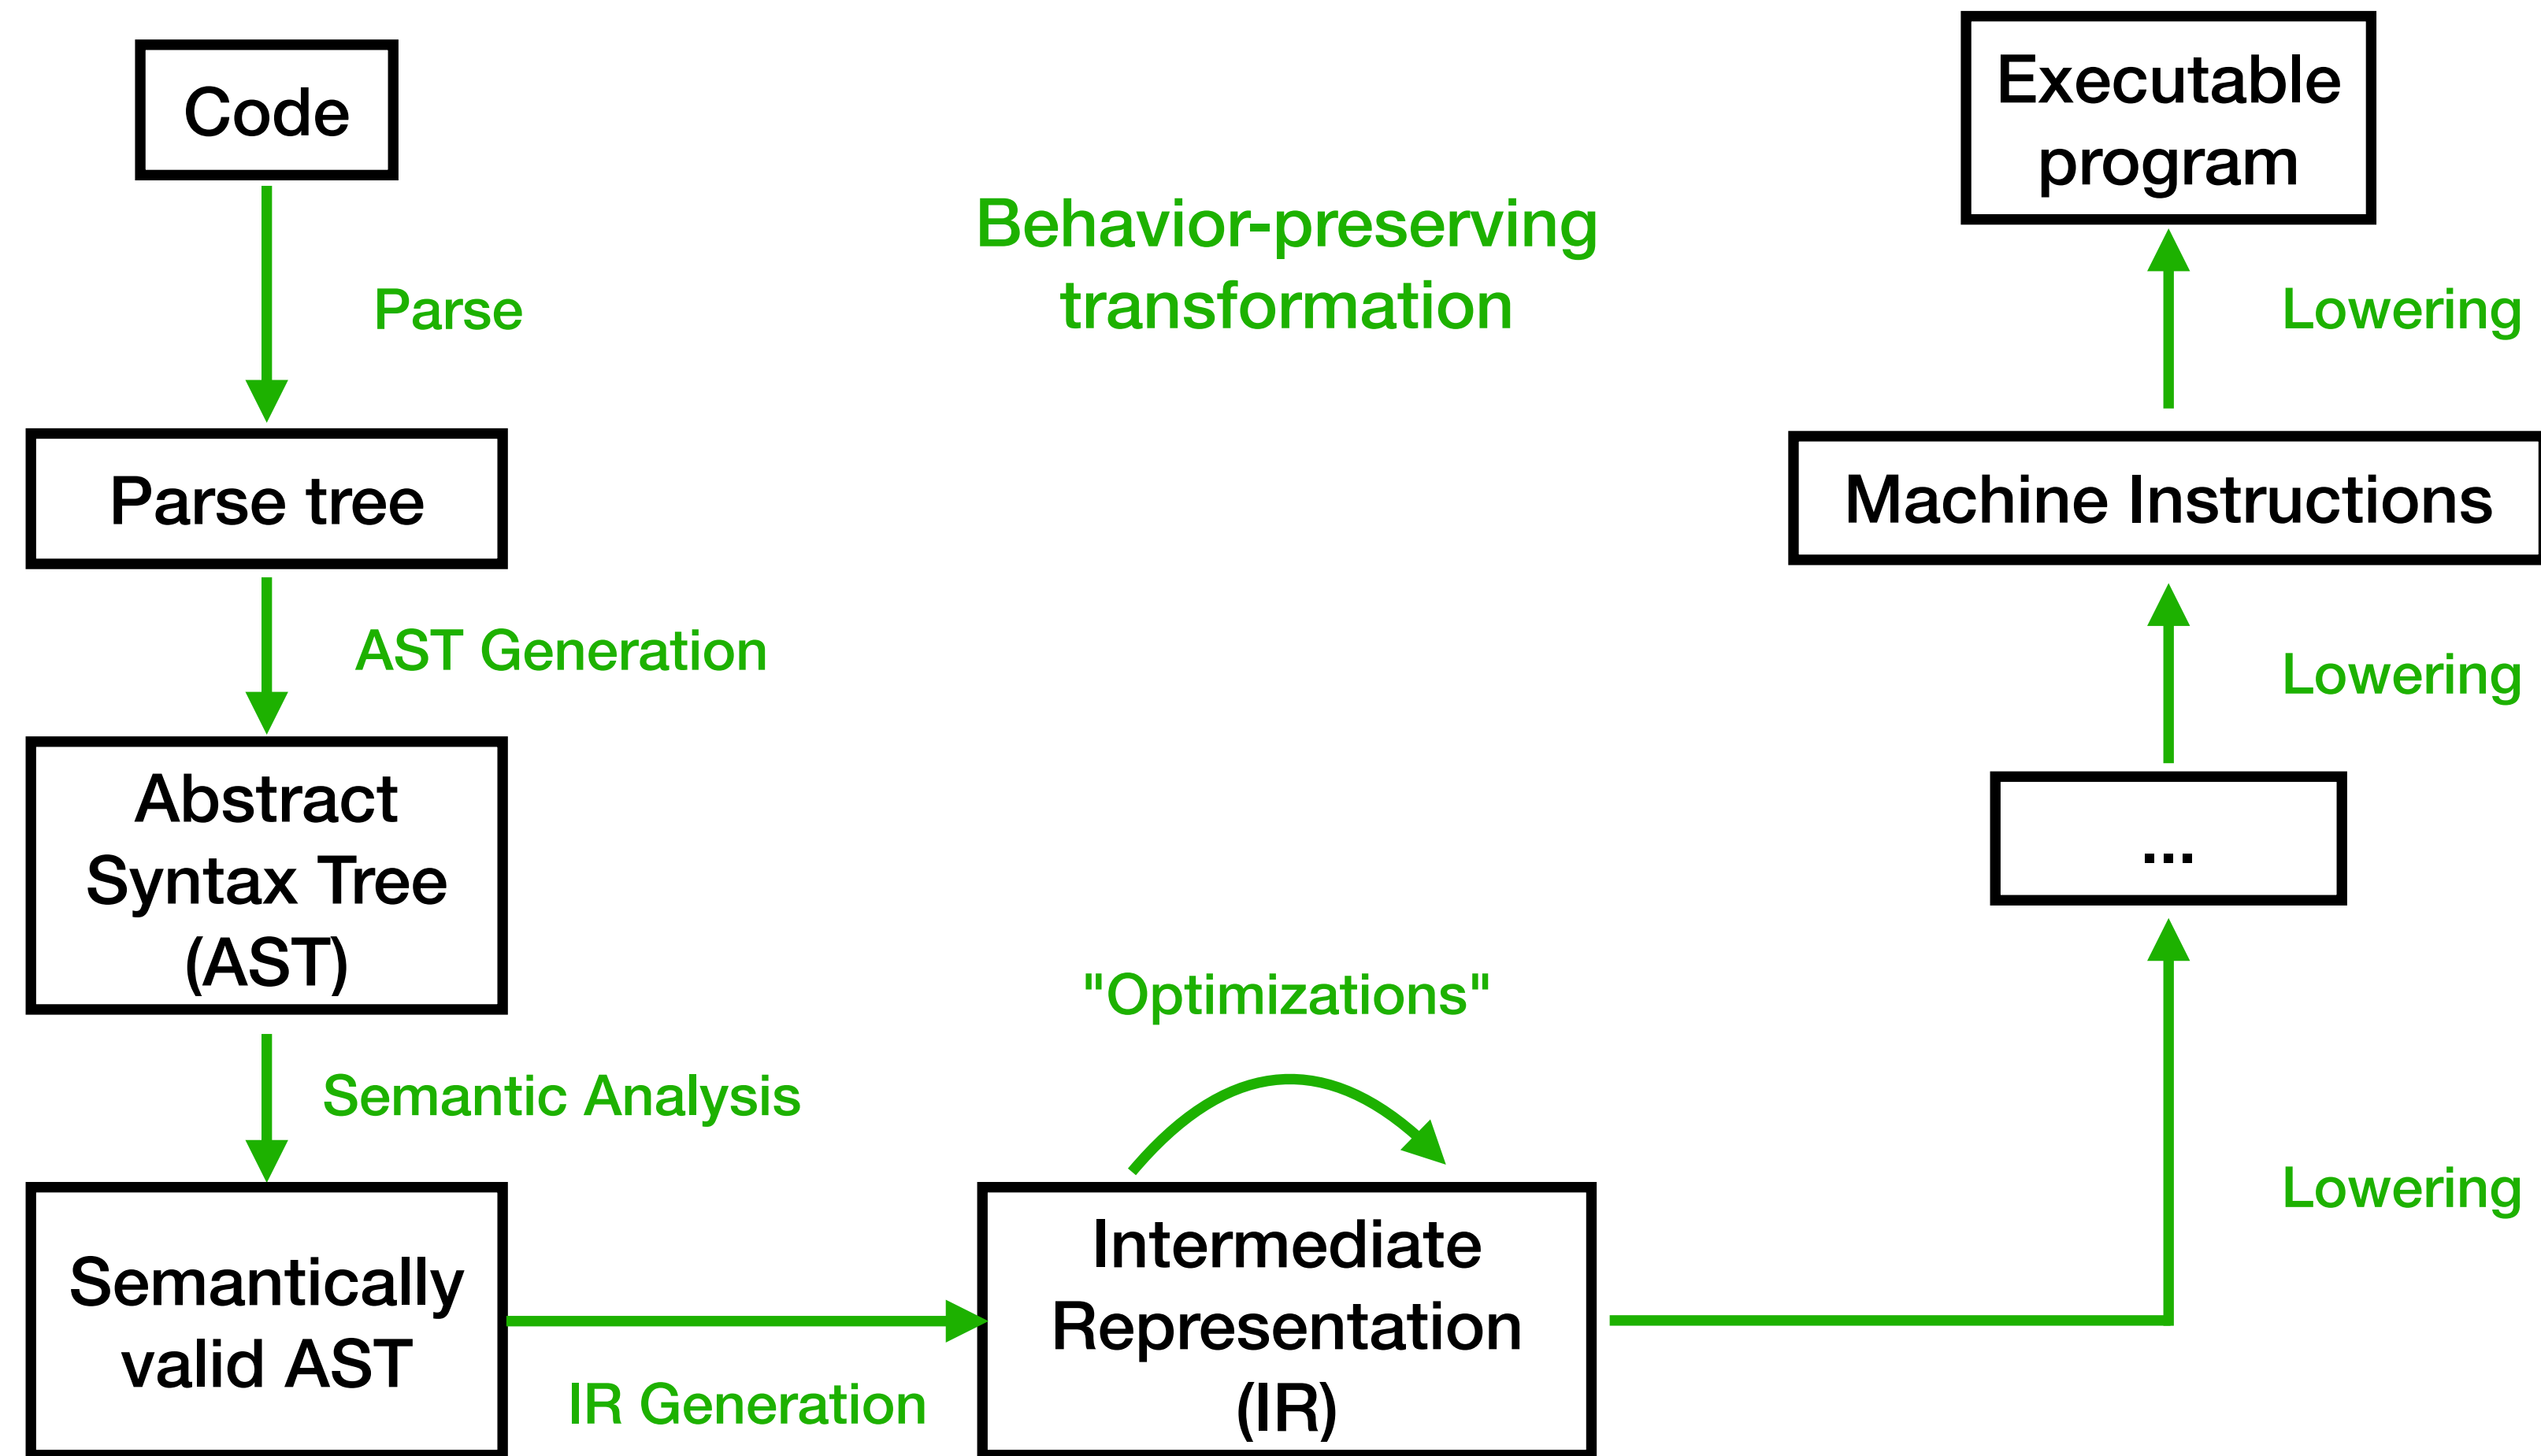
Code

Parse

Parse tree

AST Generation

Abstract Syntax Tree (AST)

Semantic Analysis

Semantically valid AST

IR Generation

Behavior-preserving transformation

"Optimizations"

Intermediate Representation (IR)

Executable program

Lowering

Machine Instructions

Lowering

...

Lowering